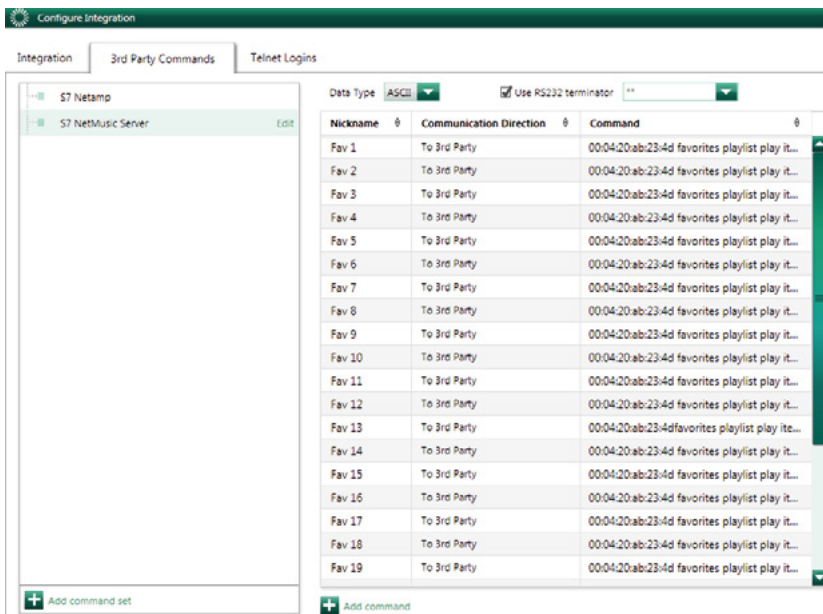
Configure Integration

Integration | 3rd Party Commands | Telnet Logins

S7 Netamp
S7 NetMusic Server Edit

Data Type ASCII
Use RS232 terminator **

| Nickname | Communication Direction | Command |
|---|---|---|
| Fav 1 | To 3rd Party | 00:04:20:ab:23:4d favorites playlist play it... |
| Fav 2 | To 3rd Party | 00:04:20:ab:23:4d favorites playlist play it... |
| Fav 3 | To 3rd Party | 00:04:20:ab:23:4d favorites playlist play it... |
| Fav 4 | To 3rd Party | 00:04:20:ab:23:4d favorites playlist play it... |
| Fav 5 | To 3rd Party | 00:04:20:ab:23:4d favorites playlist play it... |
| Fav 6 | To 3rd Party | 00:04:20:ab:23:4d favorites playlist play it... |
| Fav 7 | To 3rd Party | 00:04:20:ab:23:4d favorites playlist play it... |
| Fav 8 | To 3rd Party | 00:04:20:ab:23:4d favorites playlist play it... |
| Fav 9 | To 3rd Party | 00:04:20:ab:23:4d favorites playlist play it... |
| Fav 10 | To 3rd Party | 00:04:20:ab:23:4d favorites playlist play it... |
| Fav 11 | To 3rd Party | 00:04:20:ab:23:4d favorites playlist play it... |
| Fav 12 | To 3rd Party | 00:04:20:ab:23:4d favorites playlist play it... |
| Fav 13 | To 3rd Party | 00:04:20:ab:23:4dfavorites playlist play ite... |
| Fav 14 | To 3rd Party | 00:04:20:ab:23:4d favorites playlist play it... |
| Fav 15 | To 3rd Party | 00:04:20:ab:23:4d favorites playlist play it... |
| Fav 16 | To 3rd Party | 00:04:20:ab:23:4d favorites playlist play it... |
| Fav 17 | To 3rd Party | 00:04:20:ab:23:4d favorites playlist play it... |
| Fav 18 | To 3rd Party | 00:04:20:ab:23:4d favorites playlist play it... |
| Fav 19 | To 3rd Party | 00:04:20:ab:23:4d favorites playlist play it... |

Add command set

Add command